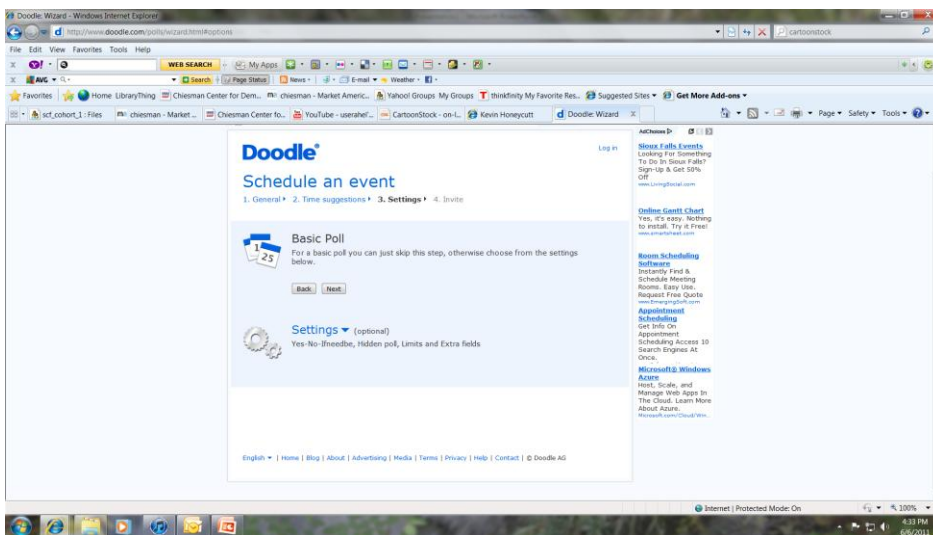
Doodle: Wizard - Windows Internet Explorer

http://www.doodle.com/polls/wizard.html#options

cartoonstock

File Edit View Favorites Tools Help

WEB SEARCH My Apps

AVG Search Page Status News E-mail Weather

Favorites Home LibraryThing Chiesman Center for Dem... chiesman - Market Americ... Yahoo! Groups My Groups thinkfinity My Favorite Res... Suggested Sites Get More Add-ons

scf_cohort_1 : Files chiesman - Market ... Chiesman Center fo... YouTube - userahel'... CartoonStock - on-l... Kevin Honeycutt Doodle: Wizard

Page Safety Tools

Doodle

Log in

Schedule an event

1. General ▸ 2. Time suggestions ▸ 3. Settings ▸ 4. Invite

Basic Poll

For a basic poll you can just skip this step, otherwise choose from the settings below.

Back Next

Settings ▾ (optional)

Yes-No-Ifneedbe, Hidden poll, Limits and Extra fields

English ▾ | Home | Blog | About | Advertising | Media | Terms | Privacy | Help | Contact | © Doodle AG

AdChoices

Sioux Falls Events
Looking For Something To Do In Sioux Falls? Sign-Up & Get 50% Off
www.LivingSocial.com

Online Gantt Chart
Yes, it's easy. Nothing to install. Try it Free!
www.smartsheet.com

Room Scheduling Software
Instantly Find & Schedule Meeting Rooms. Easy Use. Request Free Quote
www.EmergingSoft.com

Appointment Scheduling
Get Info On Appointment Scheduling Access 10 Search Engines At Once.

Microsoft® Windows Azure
Host, Scale, and Manage Web Apps In The Cloud. Learn More About Azure.
Microsoft.com/Cloud/Win...

Internet | Protected Mode: On

100%

4:33 PM
6/6/2011